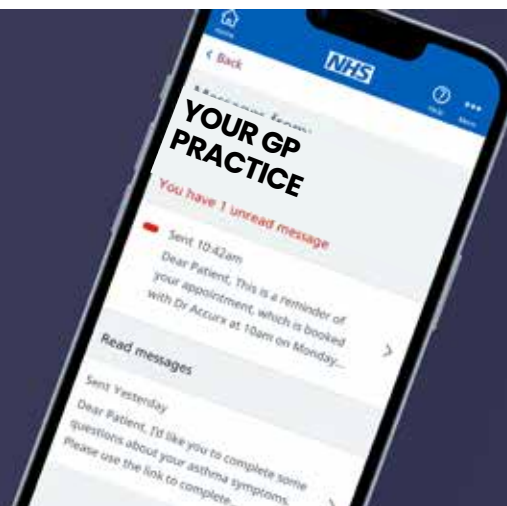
Home

NHS

Help

More

< Back

Messages from:

YOUR GP PRACTICE

You have 1 unread message

Sent 10:42am

Dear Patient, This is a reminder of your appointment, which is booked with Dr Accurx at 10am on Monday...

Read messages

Sent Yesterday

Dear Patient, I'd like you to complete some questions about your asthma symptoms. Please use the link to complete...